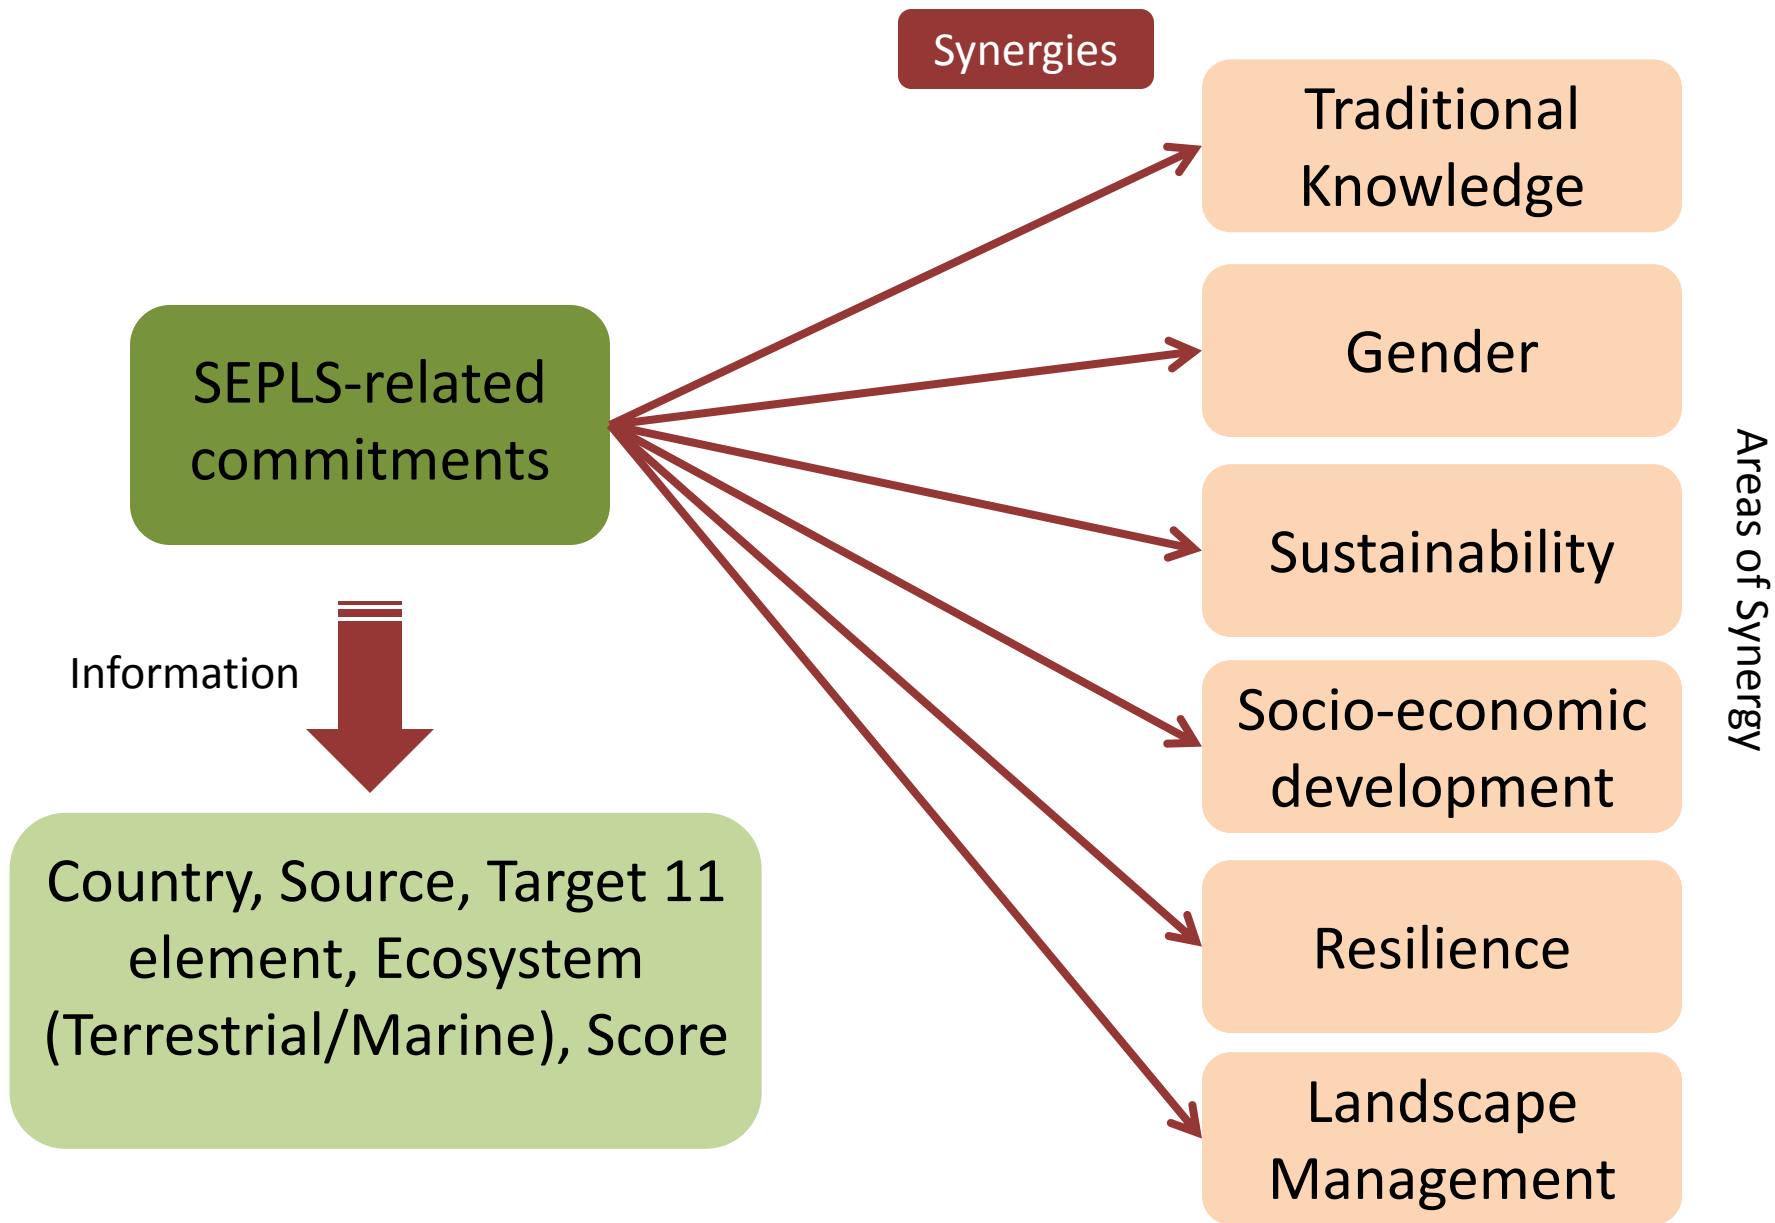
Synergies

SEPLS-related commitments

Information

Country, Source, Target 11 element, Ecosystem (Terrestrial/Marine), Score

Traditional Knowledge

Gender

Sustainability

Socio-economic development

Resilience

Landscape Management

Areas of Synergy